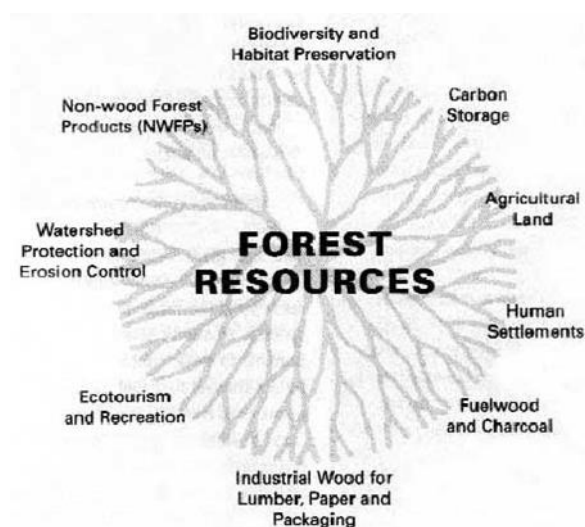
Biodiversity and Habitat Preservation

Carbon Storage

Agricultural Land

Human Settlements

Fuelwood and Charcoal

Industrial Wood for Lumber, Paper and Packaging

Ecotourism and Recreation

Watershed Protection and Erosion Control

Non-wood Forest Products (NWFPs)

FOREST RESOURCES